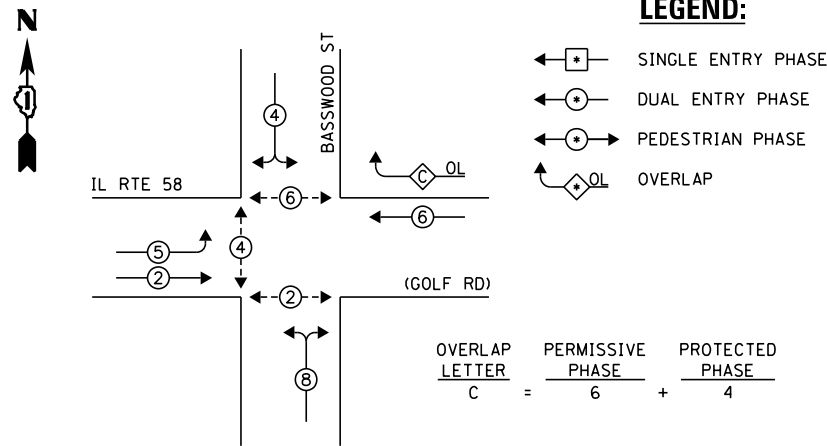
N

LEGEND:

SINGLE ENTRY PHASE
DUAL ENTRY PHASE
PEDESTRIAN PHASE
OVERLAP

BASSWOOD ST
4
IL RTE 58
C OL
6
6
4
5
2
2
(GOLF RD)
8

| OVERLAP LETTER | = | PERMISSIVE PHASE | + | PROTECTED PHASE |
|---|---|---|---|---|
| C | = | 6 | + | 4 |